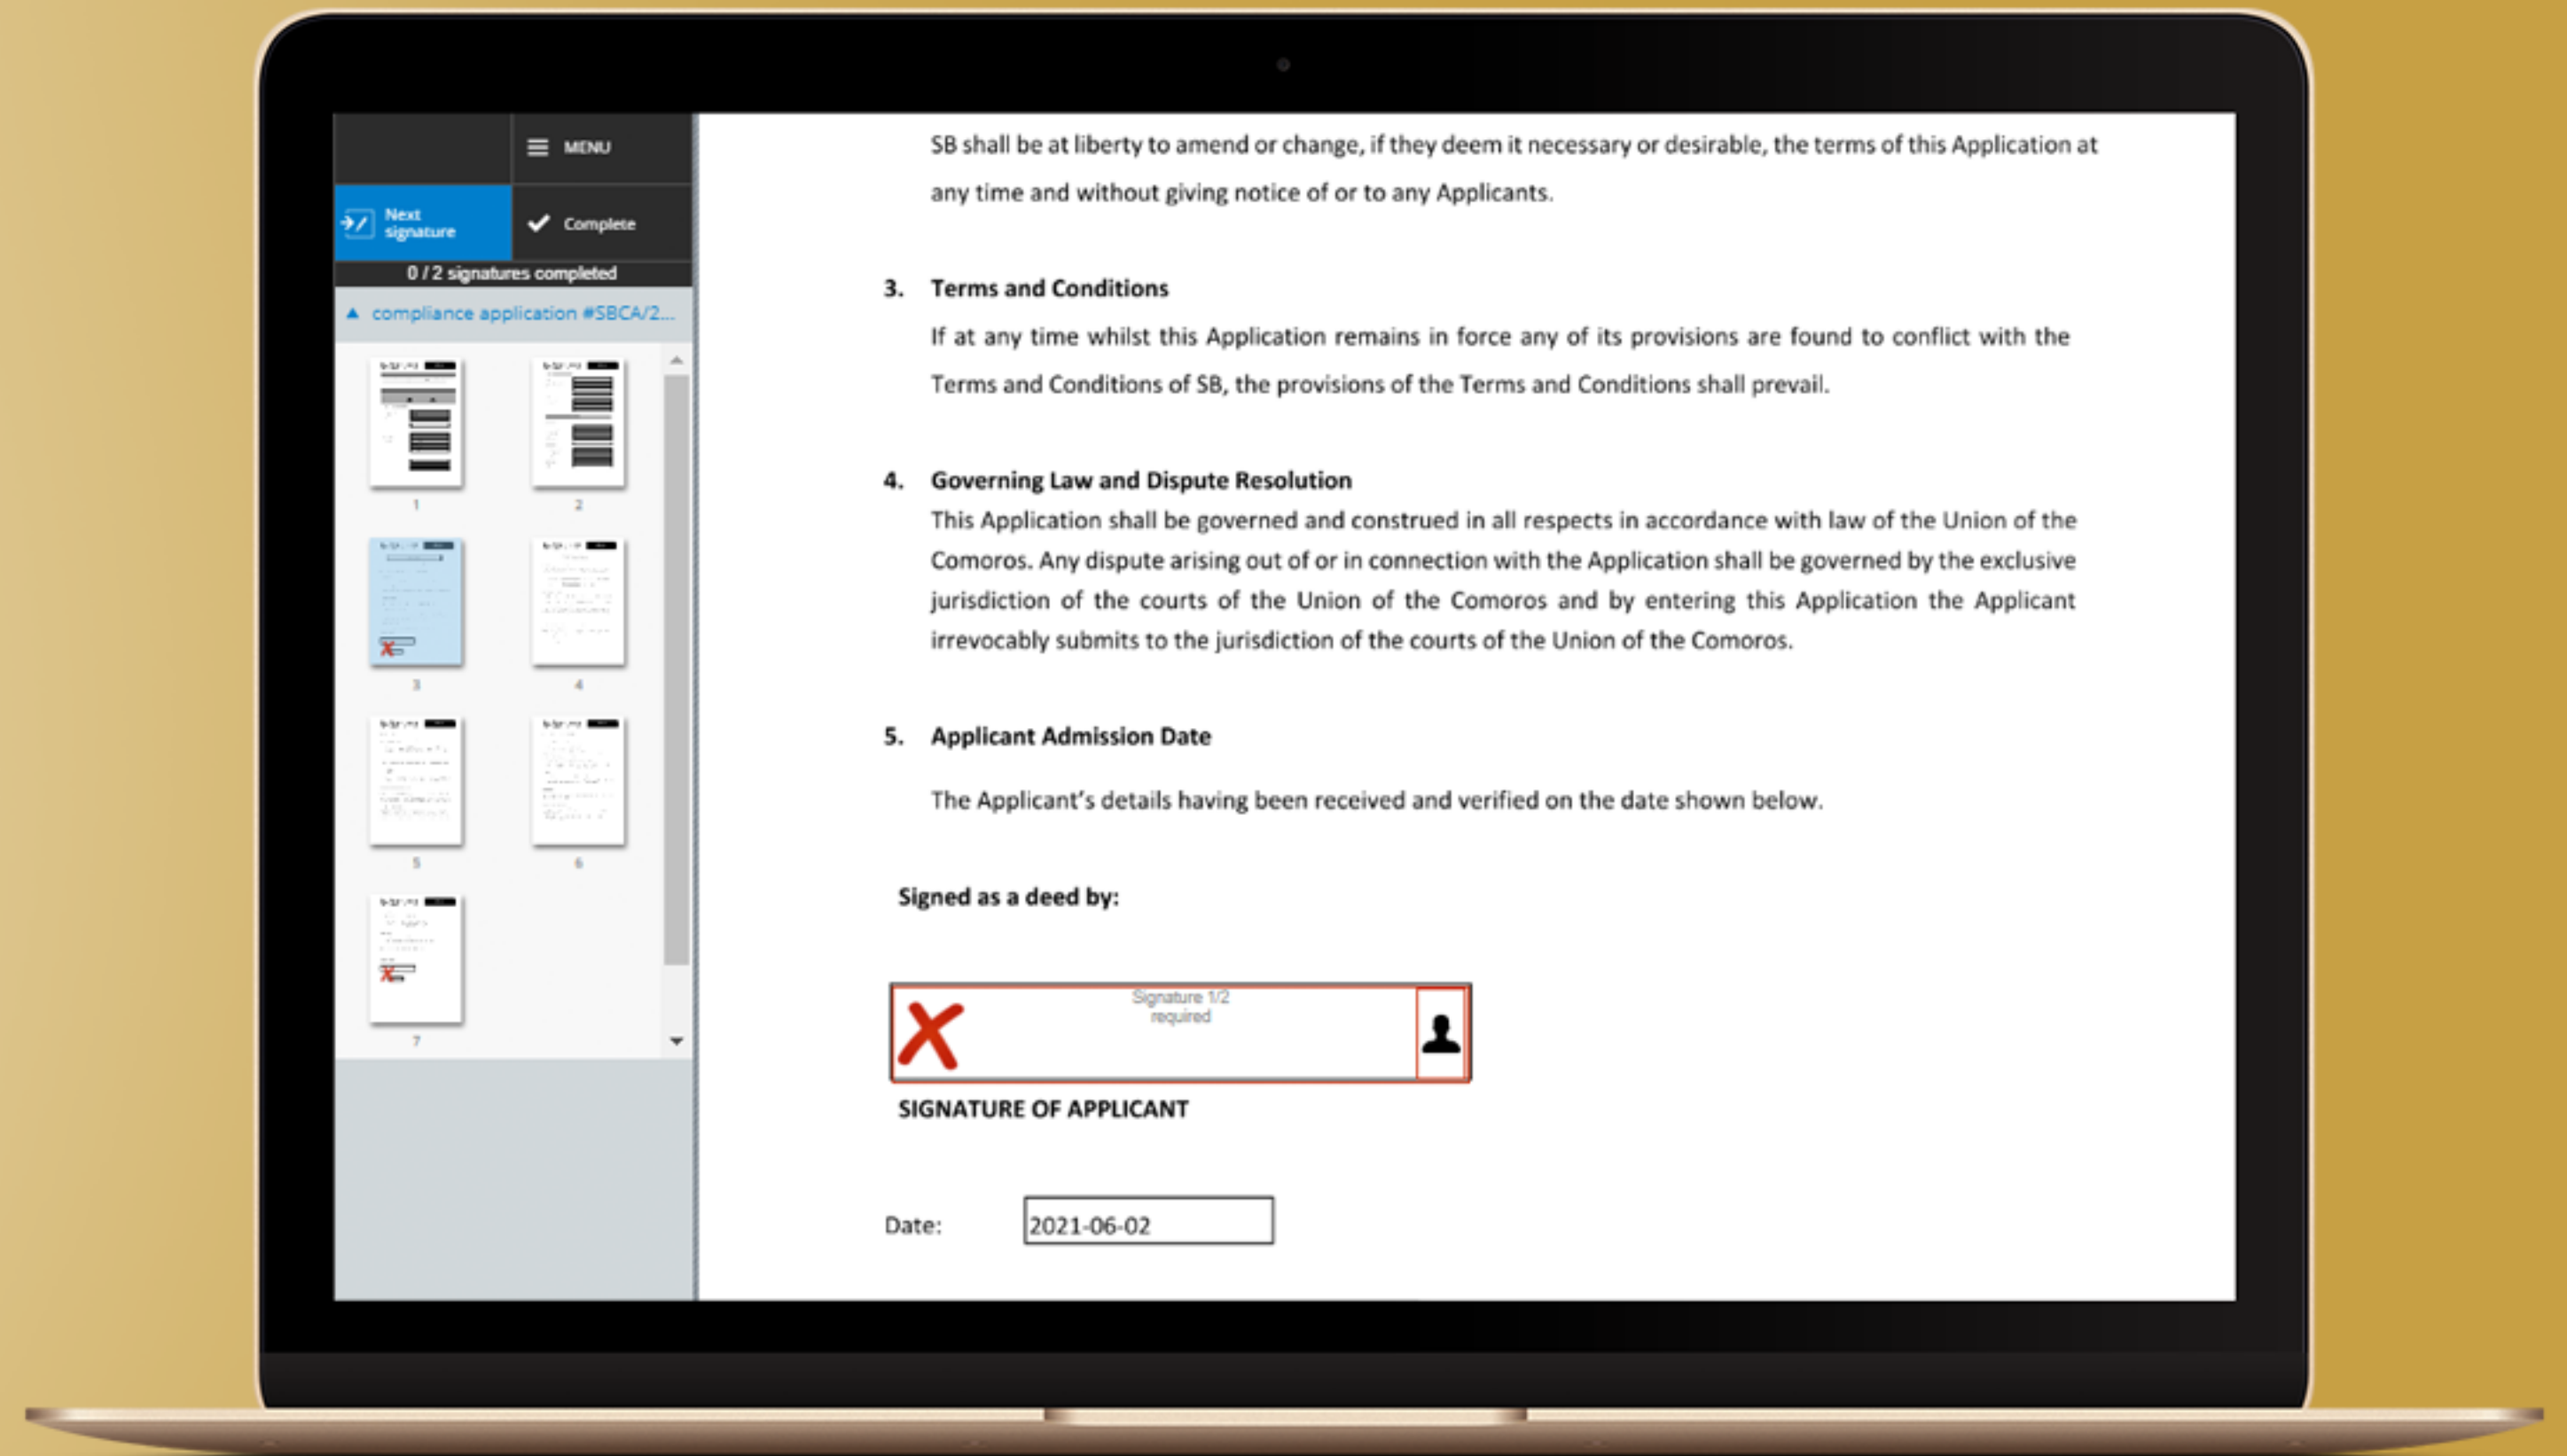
MENU

Next signature

Complete

0 / 2 signatures completed

compliance application #SBCA/2...

1

2

3

4

5

6

7

SB shall be at liberty to amend or change, if they deem it necessary or desirable, the terms of this Application at any time and without giving notice of or to any Applicants.

3. Terms and Conditions

If at any time whilst this Application remains in force any of its provisions are found to conflict with the Terms and Conditions of SB, the provisions of the Terms and Conditions shall prevail.

4. Governing Law and Dispute Resolution

This Application shall be governed and construed in all respects in accordance with law of the Union of the Comoros. Any dispute arising out of or in connection with the Application shall be governed by the exclusive jurisdiction of the courts of the Union of the Comoros and by entering this Application the Applicant irrevocably submits to the jurisdiction of the courts of the Union of the Comoros.

5. Applicant Admission Date

The Applicant's details having been received and verified on the date shown below.

Signed as a deed by:

Signature 1/2 required

SIGNATURE OF APPLICANT

Date: 2021-06-02